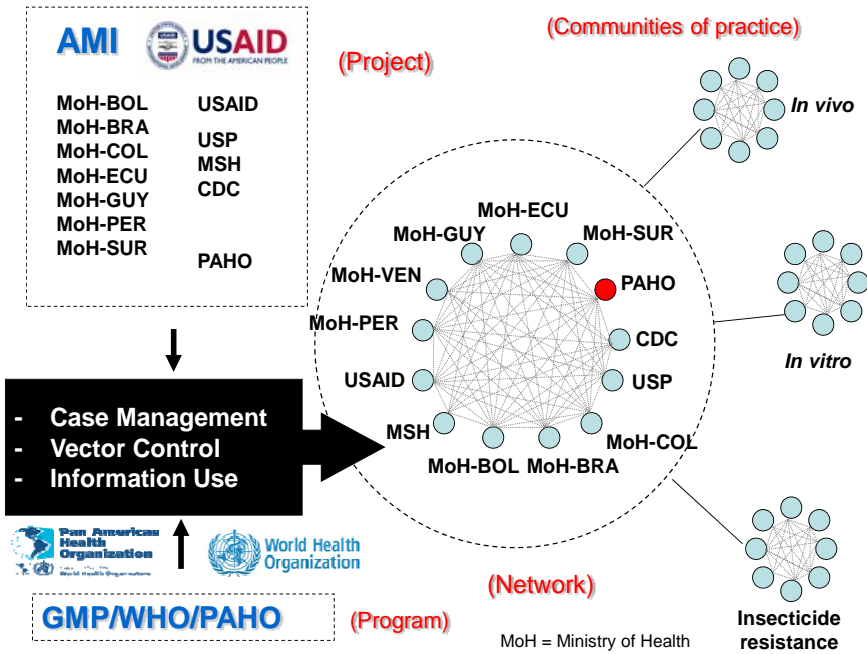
AMI USAID FROM THE AMERICAN PEOPLE

(Project)

MoH-BOL
MoH-BRA
MoH-COL
MoH-ECU
MoH-GUY
MoH-PER
MoH-SUR

USAID
USP
MSH
CDC

PAHO

(Communities of practice)

In vivo

In vitro

Insecticide resistance

MoH-ECU
MoH-GUY
MoH-SUR
MoH-VEN
PAHO
MoH-PER
CDC
USAID
USP
MSH
MoH-COL
MoH-BOL
MoH-BRA

- Case Management
- Vector Control
- Information Use

Pan American Health Organization
World Health Organization

World Health Organization

(Network)

GMP/WHO/PAHO

(Program)

MoH = Ministry of Health